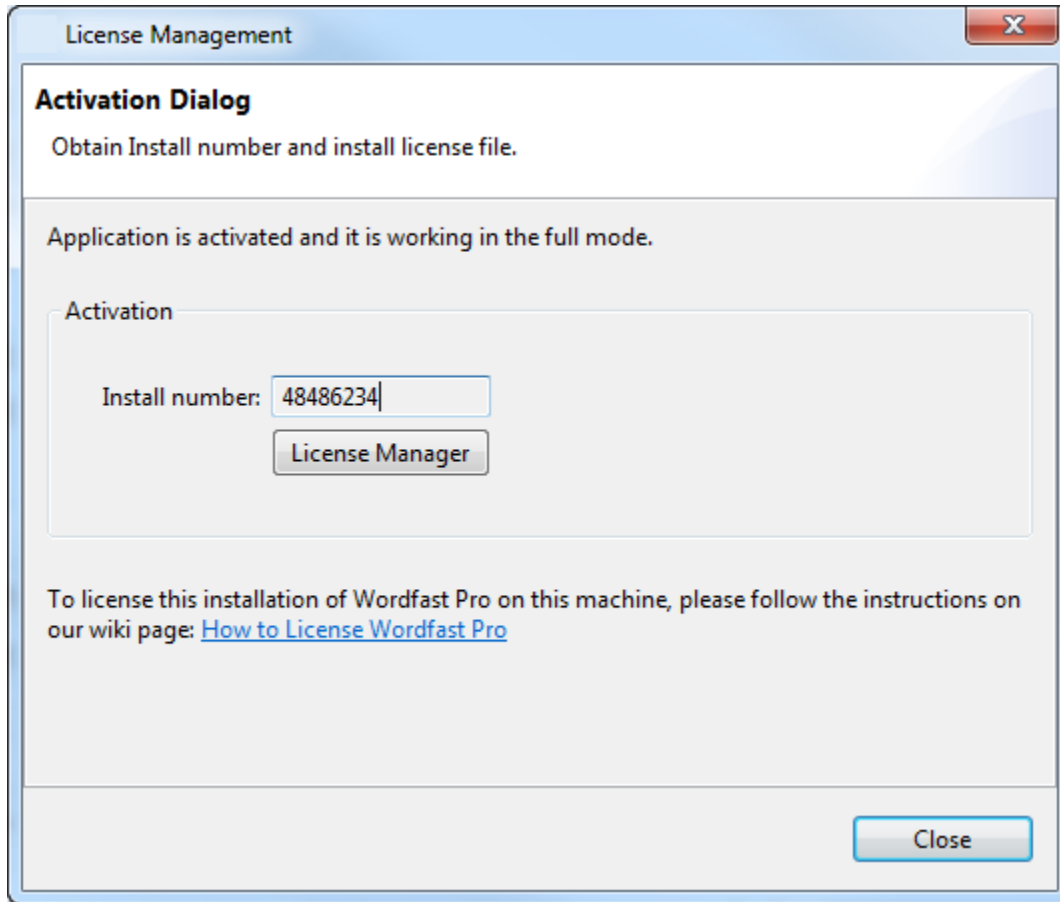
License Management

Activation Dialog

Obtain Install number and install license file.

Application is activated and it is working in the full mode.

Activation

Install number: 48486234

License Manager

To license this installation of Wordfast Pro on this machine, please follow the instructions on our wiki page: How to License Wordfast Pro

Close